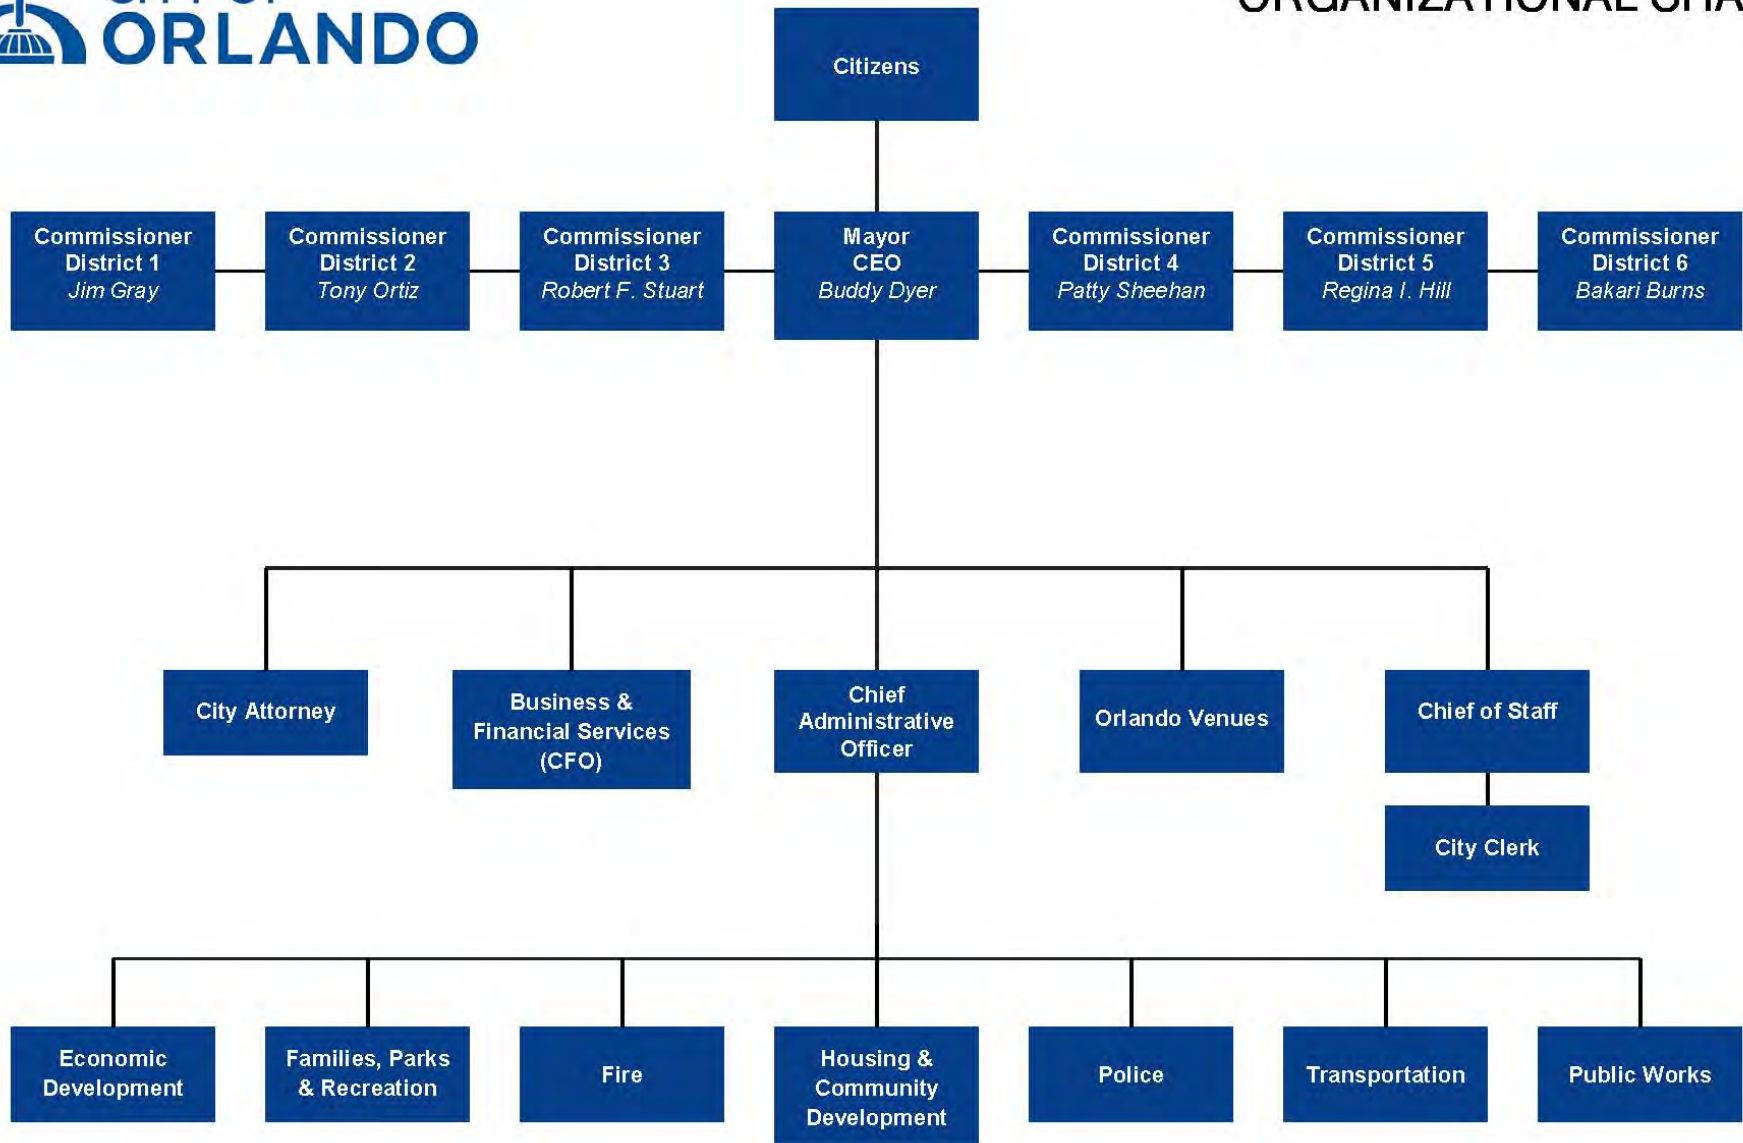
ORLANDO

ORGANIZATIONAL CHA

Citizens

Commissioner District 1 *Jim Gray*

Commissioner District 2 *Tony Ortiz*

Commissioner District 3 *Robert F. Stuart*

Mayor CEO *Buddy Dyer*

Commissioner District 4 *Patty Sheehan*

Commissioner District 5 *Regina I. Hill*

Commissioner District 6 *Bakari Burns*

City Attorney

Business & Financial Services (CFO)

Chief Administrative Officer

Orlando Venues

Chief of Staff

City Clerk

Economic Development

Families, Parks & Recreation

Fire

Housing & Community Development

Police

Transportation

Public Works